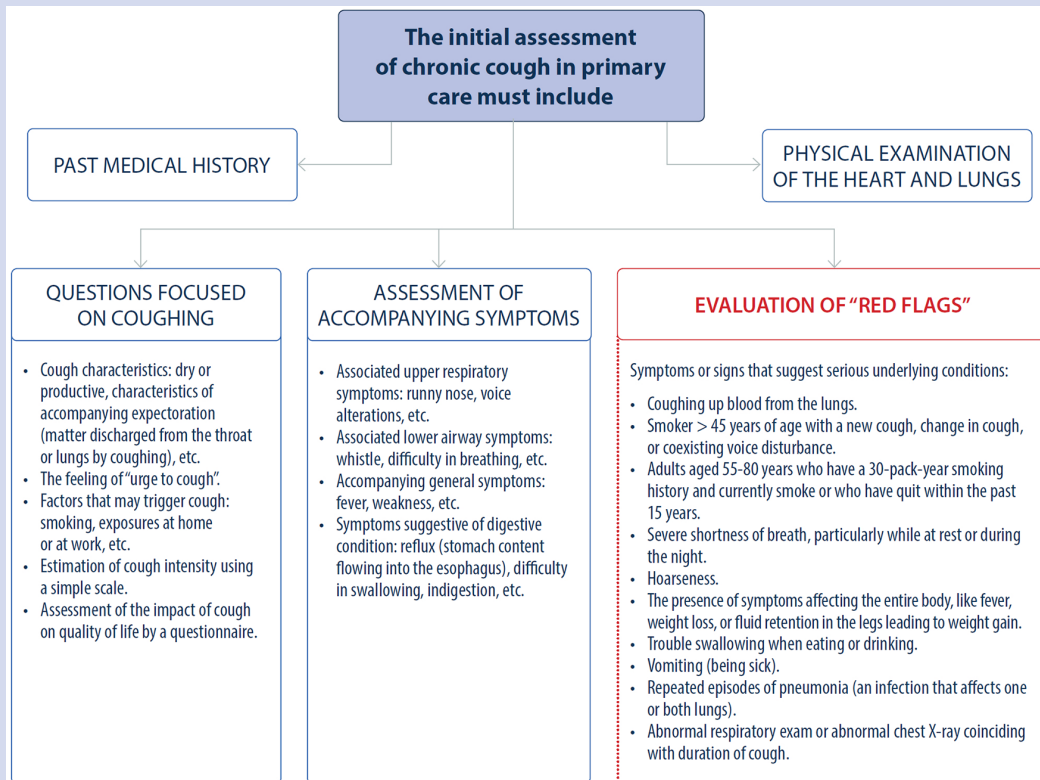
The initial assessment of chronic cough in primary care must include

PAST MEDICAL HISTORY

PHYSICAL EXAMINATION OF THE HEART AND LUNGS

QUESTIONS FOCUSED ON COUGHING

- Cough characteristics: dry or productive, characteristics of accompanying expectoration (matter discharged from the throat or lungs by coughing), etc.
- The feeling of "urge to cough".
- Factors that may trigger cough: smoking, exposures at home or at work, etc.
- Estimation of cough intensity using a simple scale.
- Assessment of the impact of cough on quality of life by a questionnaire.

ASSESSMENT OF ACCOMPANYING SYMPTOMS

- Associated upper respiratory symptoms: runny nose, voice alterations, etc.
- Associated lower airway symptoms: whistle, difficulty in breathing, etc.
- Accompanying general symptoms: fever, weakness, etc.
- Symptoms suggestive of digestive condition: reflux (stomach content flowing into the esophagus), difficulty in swallowing, indigestion, etc.

EVALUATION OF "RED FLAGS"

Symptoms or signs that suggest serious underlying conditions:

- Coughing up blood from the lungs.
- Smoker > 45 years of age with a new cough, change in cough, or coexisting voice disturbance.
- Adults aged 55-80 years who have a 30-pack-year smoking history and currently smoke or who have quit within the past 15 years.
- Severe shortness of breath, particularly while at rest or during the night.
- Hoarseness.
- The presence of symptoms affecting the entire body, like fever, weight loss, or fluid retention in the legs leading to weight gain.
- Trouble swallowing when eating or drinking.
- Vomiting (being sick).
- Repeated episodes of pneumonia (an infection that affects one or both lungs).
- Abnormal respiratory exam or abnormal chest X-ray coinciding with duration of cough.